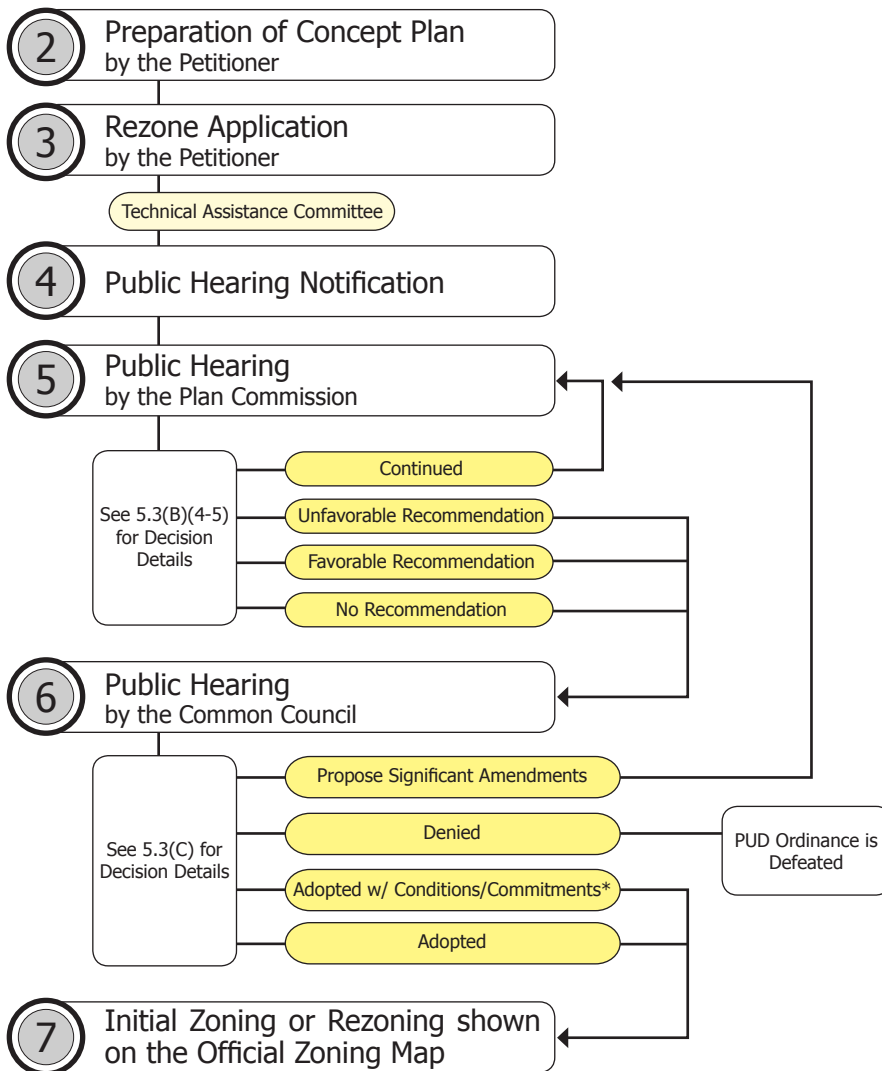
2 Preparation of Concept Plan by the Petitioner

3 Rezone Application by the Petitioner

Technical Assistance Committee

4 Public Hearing Notification

5 Public Hearing by the Plan Commission

See 5.3(B)(4-5) for Decision Details

Continued

Unfavorable Recommendation

Favorable Recommendation

No Recommendation

6 Public Hearing by the Common Council

See 5.3(C) for Decision Details

Propose Significant Amendments

Denied

PUD Ordinance is Defeated

Adopted w/ Conditions/Commitments*

Adopted

7 Initial Zoning or Rezoning shown on the Official Zoning Map